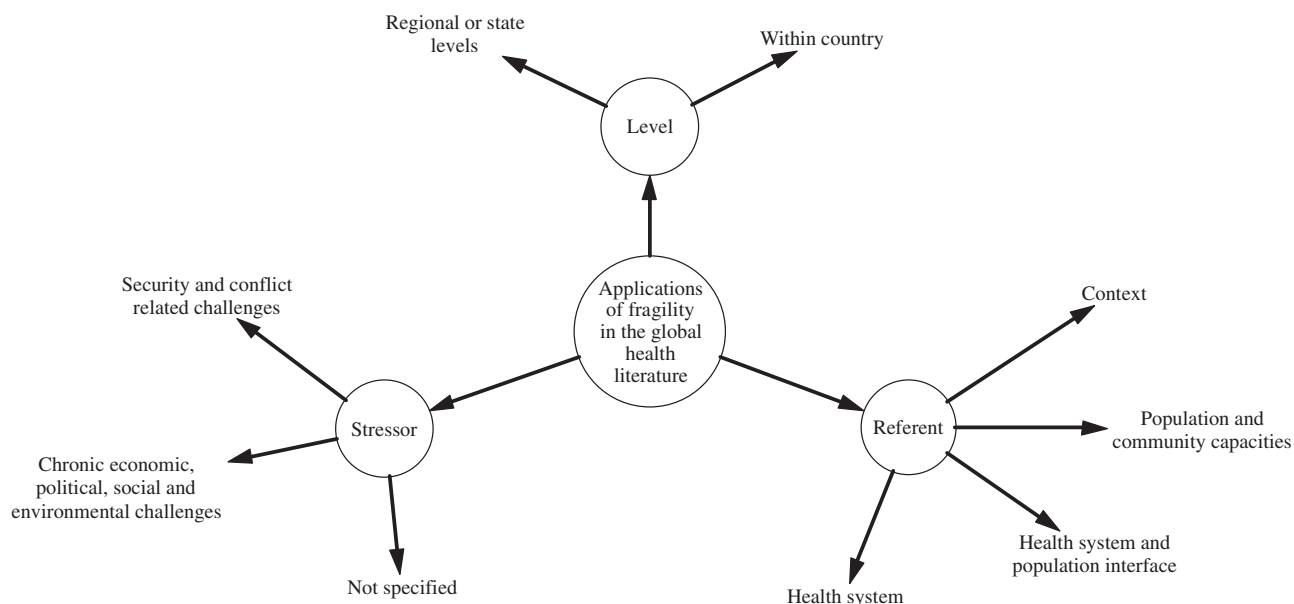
Regional or state levels

Within country

Level

Applications of fragility in the global health literature

Security and conflict related challenges

Stressor

Chronic economic, political, social and environmental challenges

Not specified

Context

Referent

Population and community capacities

Health system and population interface

Health system